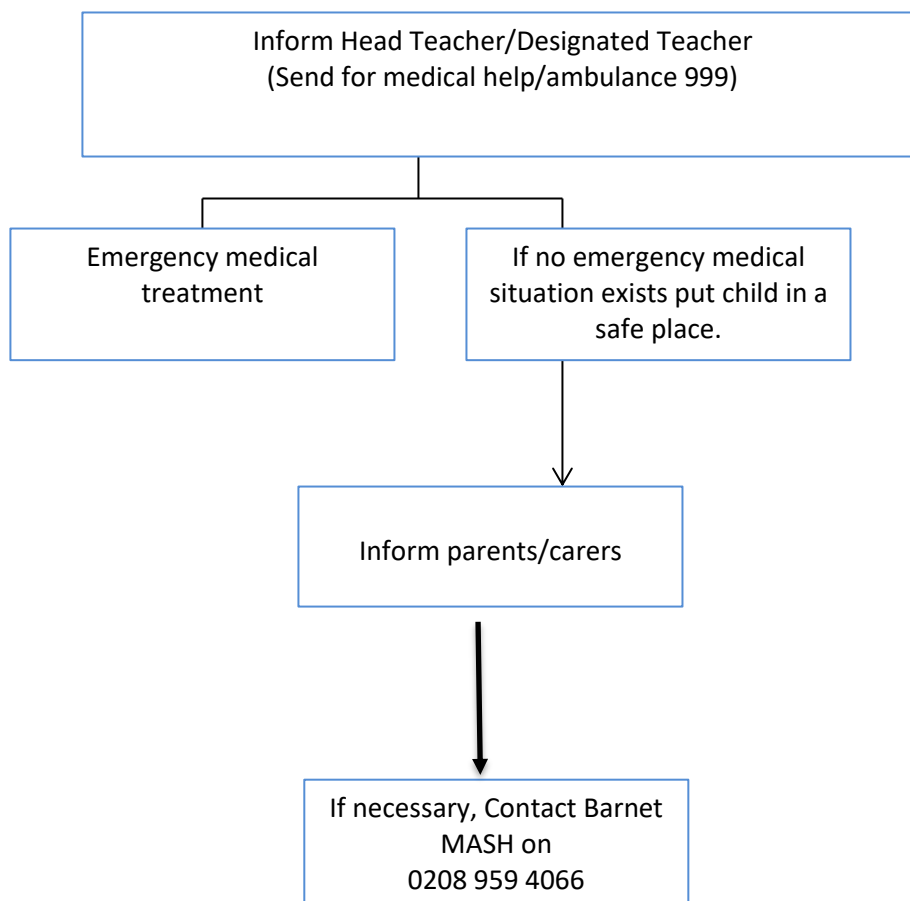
Inform Head Teacher/Designated Teacher
(Send for medical help/ambulance 999)

Emergency medical treatment

If no emergency medical situation exists put child in a safe place.

Inform parents/carers

If necessary, Contact Barnet MASH on
0208 959 4066